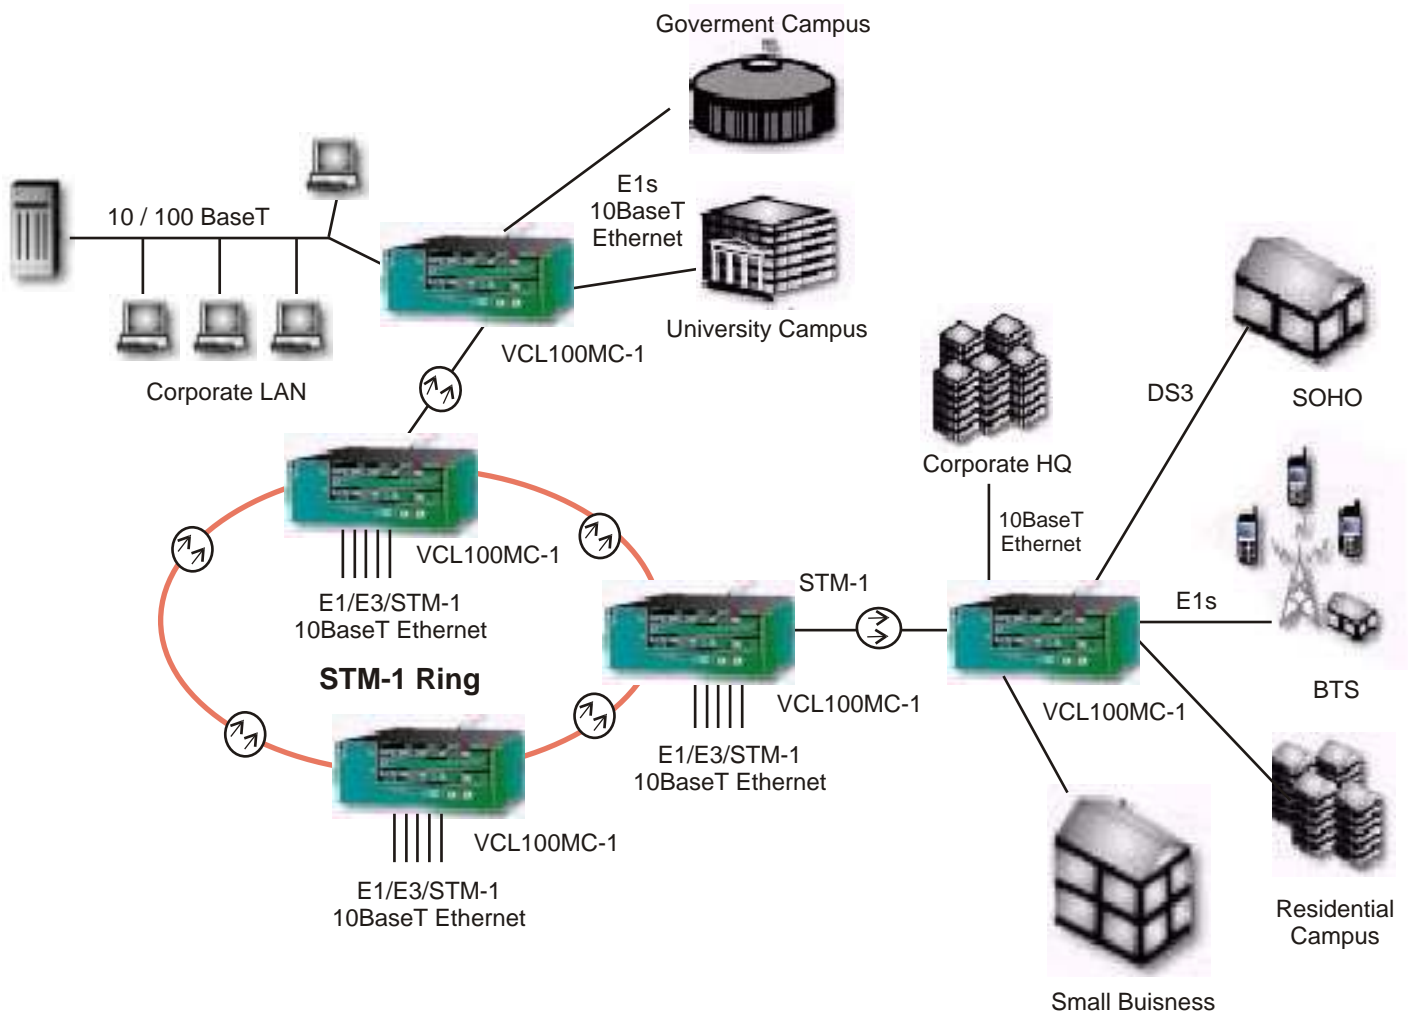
Goverment Campus

10 / 100 BaseT

E1s
10BaseT
Ethernet

University Campus

VCL100MC-1

Corporate LAN

Corporate HQ

DS3

SOHO

10BaseT
Ethernet

VCL100MC-1

E1/E3/STM-1
10BaseT Ethernet

STM-1

E1s

STM-1 Ring

VCL100MC-1

BTS

VCL100MC-1

E1/E3/STM-1
10BaseT Ethernet

VCL100MC-1

E1/E3/STM-1
10BaseT Ethernet

Residential
Campus

Small Buisness